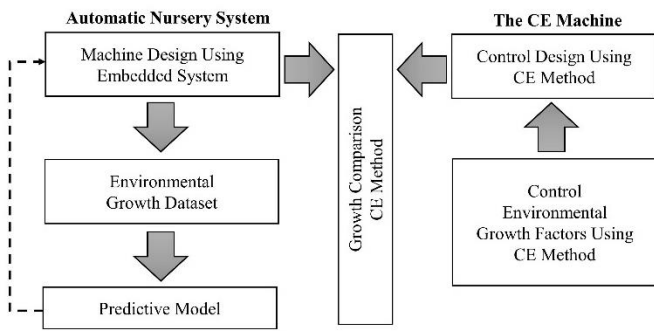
Automatic Nursery System

Machine Design Using Embedded System

Environmental Growth Dataset

Predictive Model

Growth Comparison CE Method

The CE Machine

Control Design Using CE Method

Control Environmental Growth Factors Using CE Method